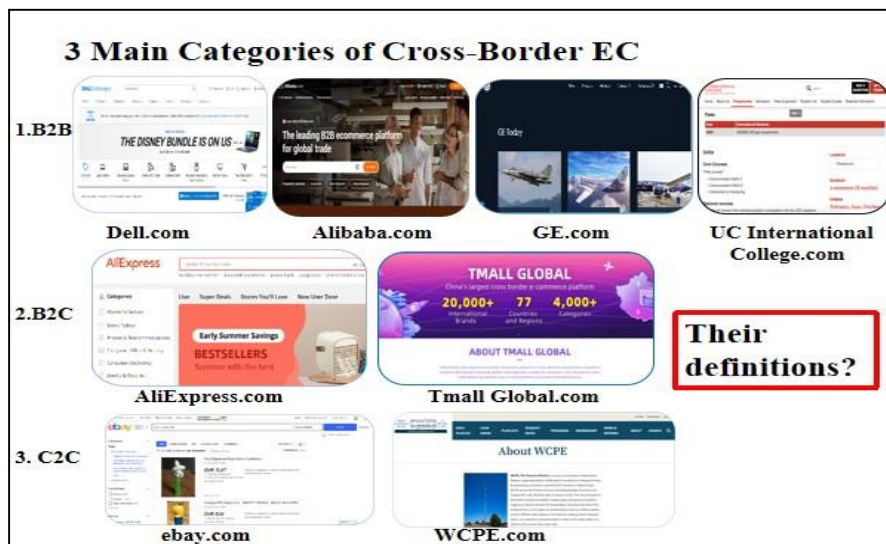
3 Main Categories of Cross-Border EC

1.B2B

THE DISNEY BUNDLE IS ON US

The leading B2B ecommerce platform for global trade

GE Today

Dell.com

Alibaba.com

GE.com

UC International College.com

2.B2C

AliExpress

Categories

Live Super Deals Stores You'll Love New User Zone

Early Summer Savings

BESTSELLERS

TMALL GLOBAL

China's largest cross border e-commerce platform

20,000+ International Brands

77 Countries and Regions

4,000+ Categories

ABOUT TMALL GLOBAL

Their definitions?

AliExpress.com

Tmall Global.com

3. C2C

ebay

About WCPE

ebay.com

WCPE.com